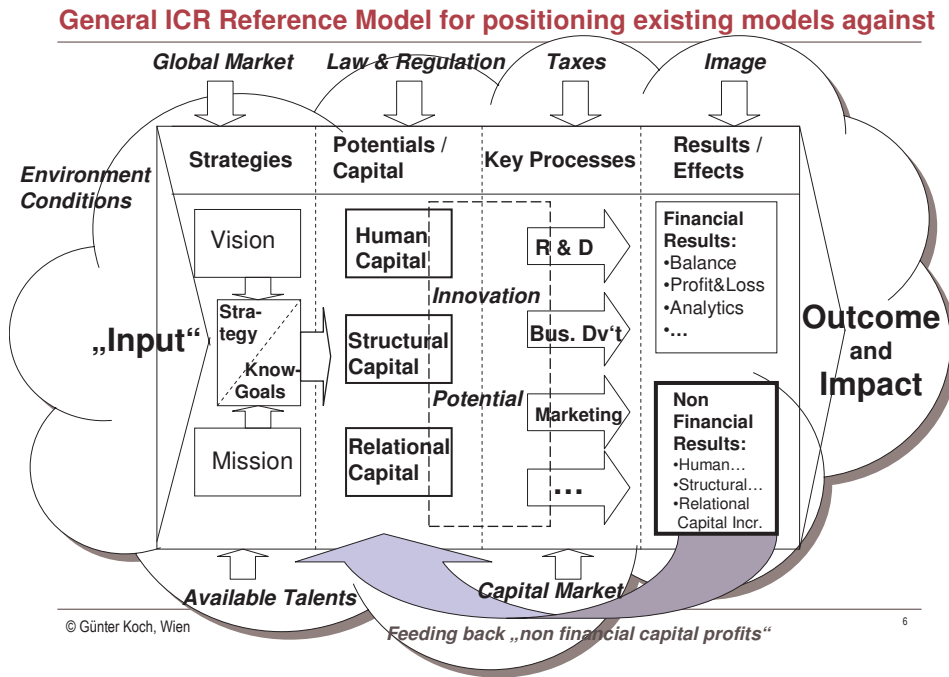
General ICR Reference Model for positioning existing models against

Global Market

Law & Regulation

Taxes

Image

Environment Conditions

Strategies

Potentials / Capital

Key Processes

Results / Effects

Vision

Strategy

Know-Goals

Mission

„Input“

Human Capital

Structural Capital

Relational Capital

Innovation

Potential

R & D

Bus. Dv‘t

Marketing

…

Financial Results:
•Balance
•Profit&Loss
•Analytics
•…

Non Financial Results:
•Human…
•Structural…
•Relational Capital Incr.

Outcome and Impact

Available Talents

Capital Market

© Günter Koch, Wien

Feeding back „non financial capital profits“

6